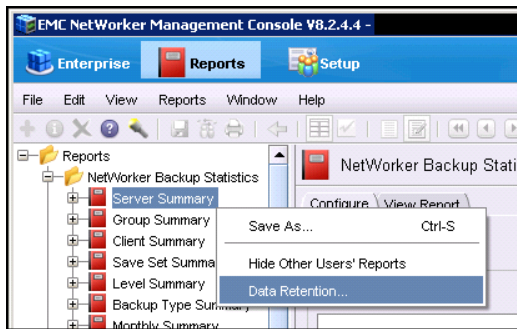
EMC NetWorker Management Console V8.2.4.4 -

Enterprise
Reports
Setup

File Edit View Reports Window Help

Reports
NetWorker Backup Statistics
Server Summary
Group Summary
Client Summary
Save Set Summa
Level Summary
Backup Type Summary
Monthly Summary

NetWorker Backup Statis

Configure View Report

Save As... Ctrl-S
Hide Other Users' Reports
Data Retention...